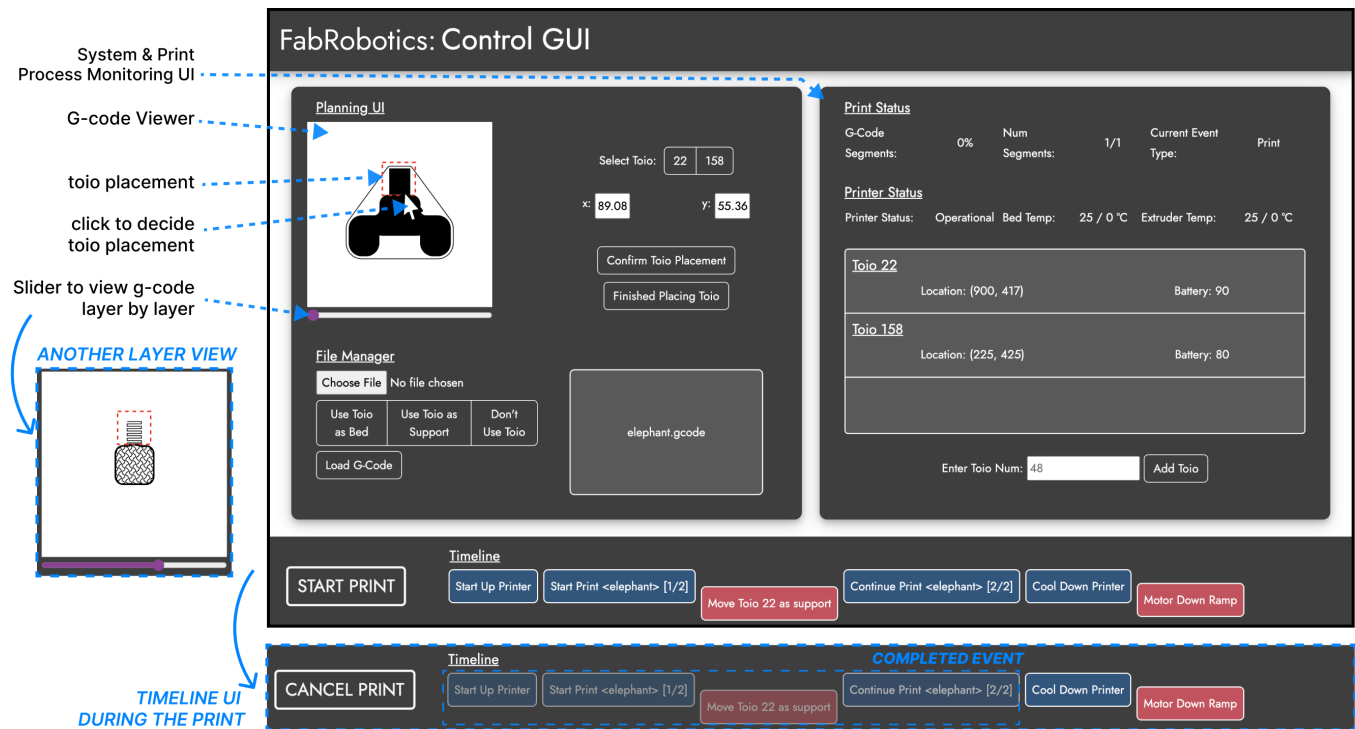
System & Print Process Monitoring UI

G-code Viewer

toio placement

click to decide toio placement

Slider to view g-code layer by layer

ANOTHER LAYER VIEW

FabRobotics: Control GUI

Planning UI

Select Toio: 22 158

x: 89.08 y: 55.36

Confirm Toio Placement

Finished Placing Toio

File Manager

Choose File No file chosen

Use Toio as Bed | Use Toio as Support | Don't Use Toio

Load G-Code

elephant.gcode

Print Status

G-Code Segments: 0% Num Segments: 1/1 Current Event Type: Print

Printer Status

Printer Status: Operational Bed Temp: 25 / 0 °C Extruder Temp: 25 / 0 °C

Toio 22

Location: (900, 417) Battery: 90

Toio 158

Location: (225, 425) Battery: 80

Enter Toio Num: 48 Add Toio

START PRINT

Timeline

Start Up Printer | Start Print <elephant> [1/2] | Move Toio 22 as support | Continue Print <elephant> [2/2] | Cool Down Printer | Motor Down Ramp

TIMELINE UI DURING THE PRINT

CANCEL PRINT

Timeline

COMPLETED EVENT

Start Up Printer | Start Print <elephant> [1/2] | Move Toio 22 as support | Continue Print <elephant> [2/2] | Cool Down Printer | Motor Down Ramp